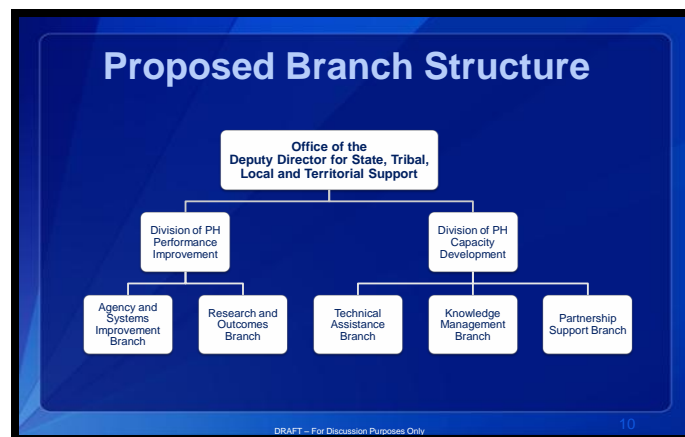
Proposed Branch Structure

Office of the Deputy Director for State, Tribal, Local and Territorial Support

Division of PH Performance Improvement

Division of PH Capacity Development

Agency and Systems Improvement Branch

Research and Outcomes Branch

Technical Assistance Branch

Knowledge Management Branch

Partnership Support Branch

DRAFT – For Discussion Purposes Only

10